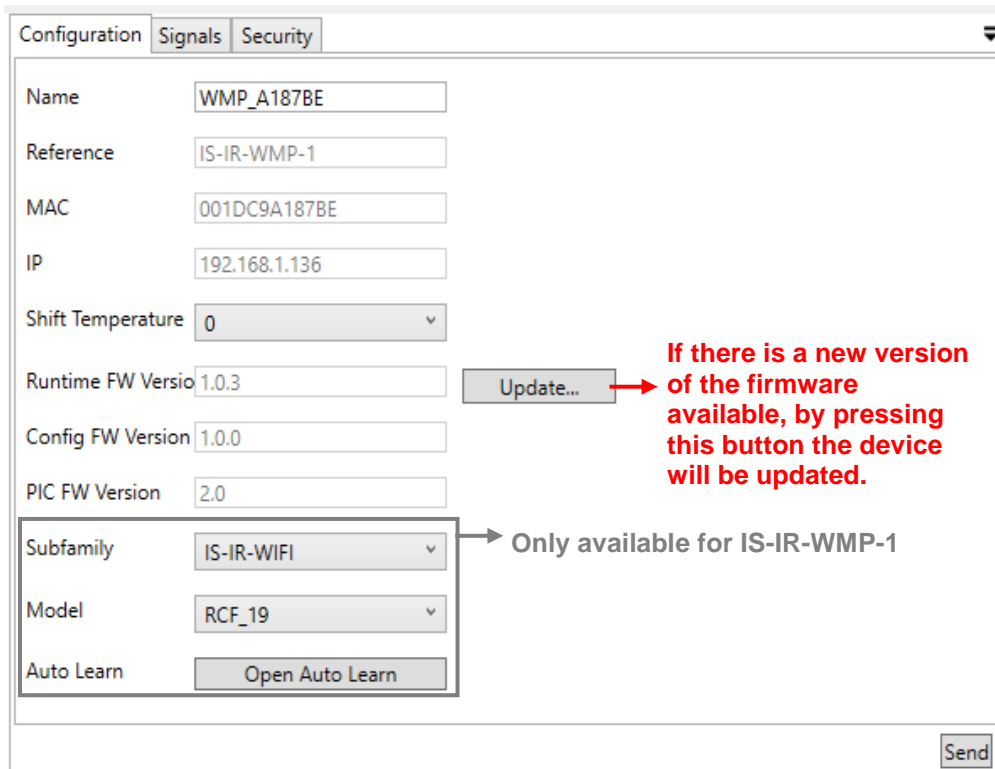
Configuration | Signals | Security

Name WMP_A187BE

Reference IS-IR-WMP-1

MAC 001DC9A187BE

IP 192.168.1.136

Shift Temperature 0

Runtime FW Versio 1.0.3

Update...

If there is a new version of the firmware available, by pressing this button the device will be updated.

Config FW Version 1.0.0

PIC FW Version 2.0

Subfamily IS-IR-WIFI

Only available for IS-IR-WMP-1

Model RCF_19

Auto Learn Open Auto Learn

Send